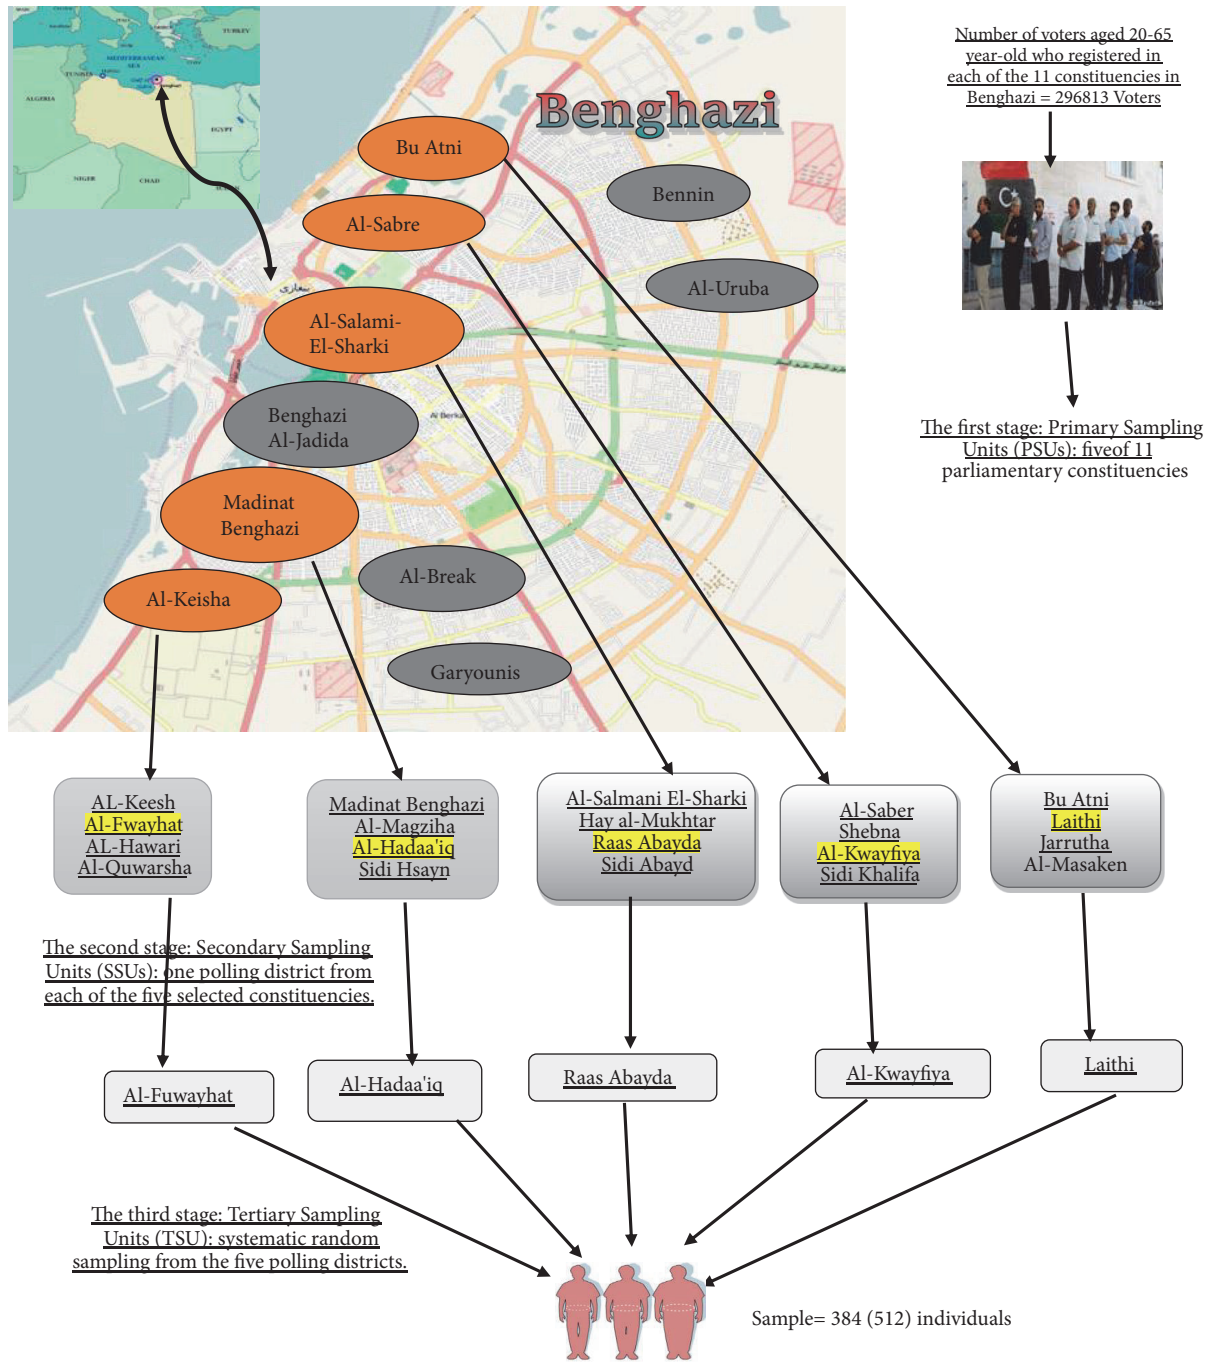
Benghazi

Number of voters aged 20-65 year-old who registered in each of the 11 constituencies in Benghazi = 296813 Voters

Bu Atni
Al-Sabre
Bennin
Al-Uruba
Al-Salami-El-Sharki
Benghazi Al-Jadida
Madinat Benghazi
Al-Break
Al-Keisha
Garyounis

The first stage: Primary Sampling Units (PSUs): fiveof 11 parliamentary constituencies

AL-Keesh
Al-Fwayhat
AL-Hawari
Al-Quwarsha

Madinat Benghazi
Al-Magziha
Al-Hadaa'iq
Sidi Hsayn

Al-Salmani El-Sharki
Hay al-Mukhtar
Raas Abayda
Sidi Abayd

Al-Saber
Shebna
Al-Kwayfiya
Sidi Khalifa

Bu Atni
Laithi
Jarrutha
Al-Masaken

The second stage: Secondary Sampling Units (SSUs): one polling district from each of the five selected constituencies.

Al-Fuwayhat
Al-Hadaa'iq
Raas Abayda
Al-Kwayfiya
Laithi

The third stage: Tertiary Sampling Units (TSU): systematic random sampling from the five polling districts.

Sample= 384 (512) individuals